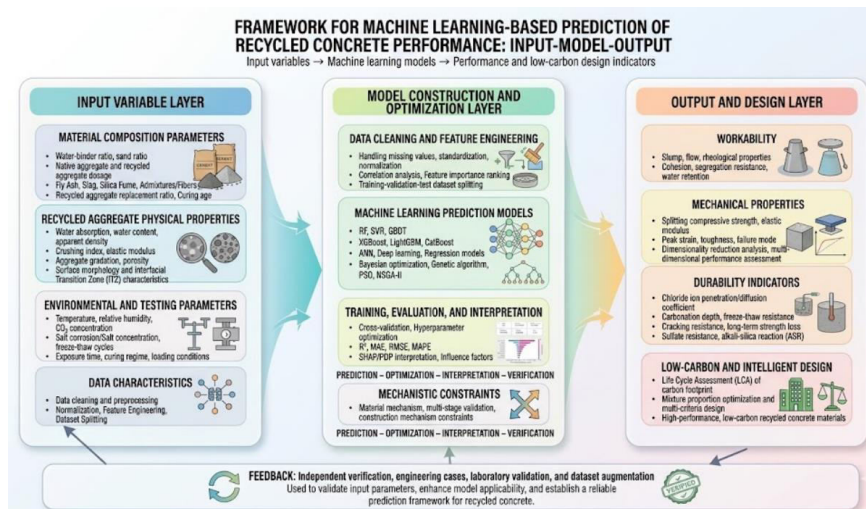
FRAMEWORK FOR MACHINE LEARNING-BASED PREDICTION OF RECYCLED CONCRETE PERFORMANCE: INPUT-MODEL-OUTPUT

Input variables → Machine learning models → Performance and low-carbon design indicators

INPUT VARIABLE LAYER

MATERIAL COMPOSITION PARAMETERS
- Water-binder ratio, sand ratio
- Native aggregate and recycled aggregate dosage
- Fly Ash, Slag, Silica Fume, Admixtures/Fibers
- Recycled aggregate replacement ratio, Curing age

CEMENT CEMENT

RECYCLED AGGREGATE PHYSICAL PROPERTIES
- Water absorption, water content, apparent density
- Crushing index, elastic modulus
- Aggregate gradation, porosity
- Surface morphology and Interfacial Transition Zone (ITZ) characteristics

ENVIRONMENTAL AND TESTING PARAMETERS
- Temperature, relative humidity, $CO_2$ concentration
- Salt corrosion/Salt concentration, freeze-thaw cycles
- Exposure time, curing regime, loading conditions

DATA CHARACTERISTICS
- Data cleaning and preprocessing
- Normalization, Feature Engineering, Dataset Splitting

MODEL CONSTRUCTION AND OPTIMIZATION LAYER

DATA CLEANING AND FEATURE ENGINEERING
- Handling missing values, standardization, normalization
- Correlation analysis, Feature importance ranking
- Training-validation-test dataset splitting

MACHINE LEARNING PREDICTION MODELS
- RF, SVR, GBDT
- XGBoost, LightGBM, CatBoost
- ANN, Deep learning, Regression models
- Bayesian optimization, Genetic algorithm, PSO, NSGA-II

TRAINING, EVALUATION, AND INTERPRETATION
- Cross-validation, Hyperparameter optimization
- $R^2$, MAE, RMSE, MAPE
- SHAP/PDP interpretation, Influence factors

PREDICTION – OPTIMIZATION – INTERPRETATION – VERIFICATION

MECHANISTIC CONSTRAINTS
- Material mechanism, multi-stage validation, construction mechanism constraints

PREDICTION – OPTIMIZATION – INTERPRETATION – VERIFICATION

OUTPUT AND DESIGN LAYER

WORKABILITY
- Slump, flow, rheological properties
- Cohesion, segregation resistance, water retention

MECHANICAL PROPERTIES
- Splitting compressive strength, elastic modulus
- Peak strain, toughness, failure mode
- Dimensionality reduction analysis, multi-dimensional performance assessment

DURABILITY INDICATORS
- Chloride ion penetration/diffusion coefficient
- Carbonation depth, freeze-thaw resistance
- Cracking resistance, long-term strength loss
- Sulfate resistance, alkali-silica reaction (ASR)

LOW-CARBON AND INTELLIGENT DESIGN
- Life Cycle Assessment (LCA) of carbon footprint
- Mixture proportion optimization and multi-criteria design
- High-performance, low-carbon recycled concrete materials

FEEDBACK: Independent verification, engineering cases, laboratory validation, and dataset augmentation
Used to validate input parameters, enhance model applicability, and establish a reliable prediction framework for recycled concrete.

VERIFIED